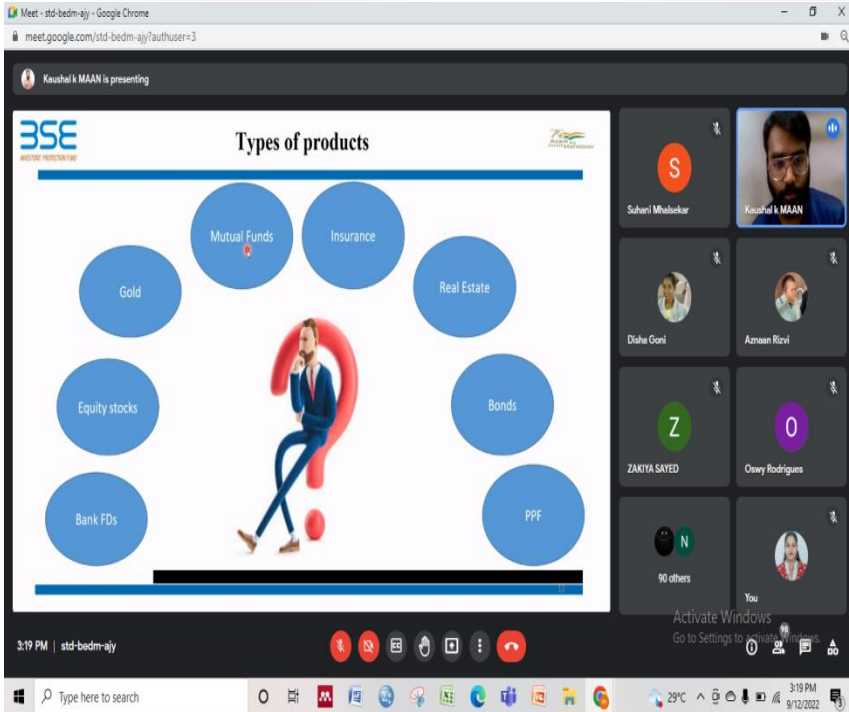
Meet - std-bedm-ajy - Google Chrome

meet.google.com/std-bedm-ajy?authuser=3

Kaushal k MAAN is presenting

BSE
INVESTORS' PROTECTION FUND

Types of products

Azadi Ka Amrit Mahotsav

Mutual Funds

Insurance

Gold

Real Estate

Equity stocks

Bonds

Bank FDs

PPF

17

S
Suhani Mhalsekar

Kaushal k MAAN

Disha Goni

Aznaan Rizvi

Z
ZAKIYA SAYED

O
Oswy Rodrigues

N
90 others

You

Activate Windows
Go to Settings to activate Windows.

3:19 PM | std-bedm-ajy

Type here to search

29°C

3:19 PM
9/12/2022